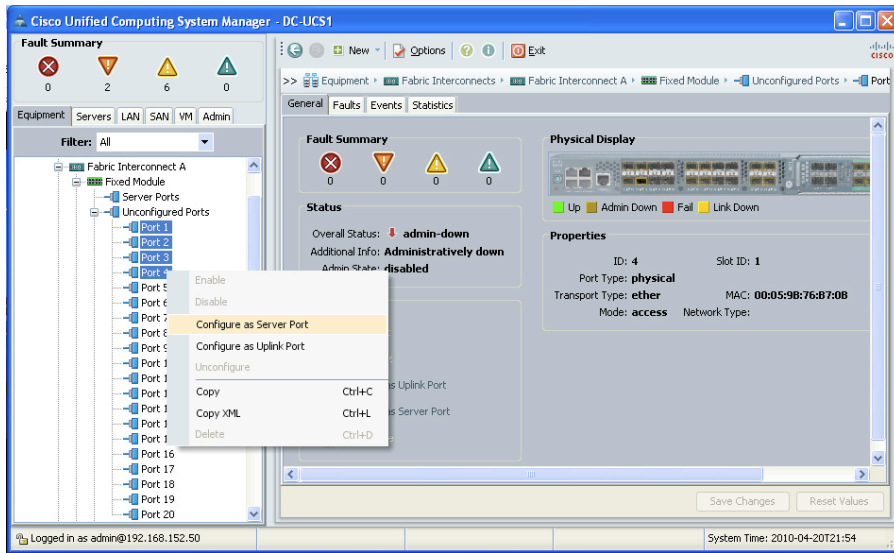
Cisco Unified Computing System Manager - DC-UCS1

Fault Summary
0 2 6 0

Equipment Servers LAN SAN VM Admin

Filter: All

Fabric Interconnect A
Fixed Module
Server Ports
Unconfigured Ports
Port 1
Port 2
Port 3
Port 4
Port 5
Port 6
Port 7
Port 8
Port 9
Port 1
Port 1
Port 1
Port 1
Port 1
Port 1
Port 16
Port 17
Port 18
Port 19
Port 20

Enable
Disable
Configure as Server Port
Configure as Uplink Port
Unconfigure
Copy Ctrl+C
Copy XML Ctrl+L
Delete Ctrl+D

New Options Exit

>> Equipment ▸ Fabric Interconnects ▸ Fabric Interconnect A ▸ Fixed Module ▸ Unconfigured Ports ▸ Port

General Faults Events Statistics

Fault Summary
0 0 0 0

Status
Overall Status: admin-down
Additional Info: Administratively down
Admin State: disabled

s Uplink Port
s Server Port

Physical Display
Up Admin Down Fail Link Down

Properties
ID: 4 Slot ID: 1
Port Type: physical
Transport Type: ether MAC: 00:05:9B:76:87:0B
Mode: access Network Type:

Save Changes Reset Values

Logged in as admin@192.168.152.50
System Time: 2010-04-20T21:54